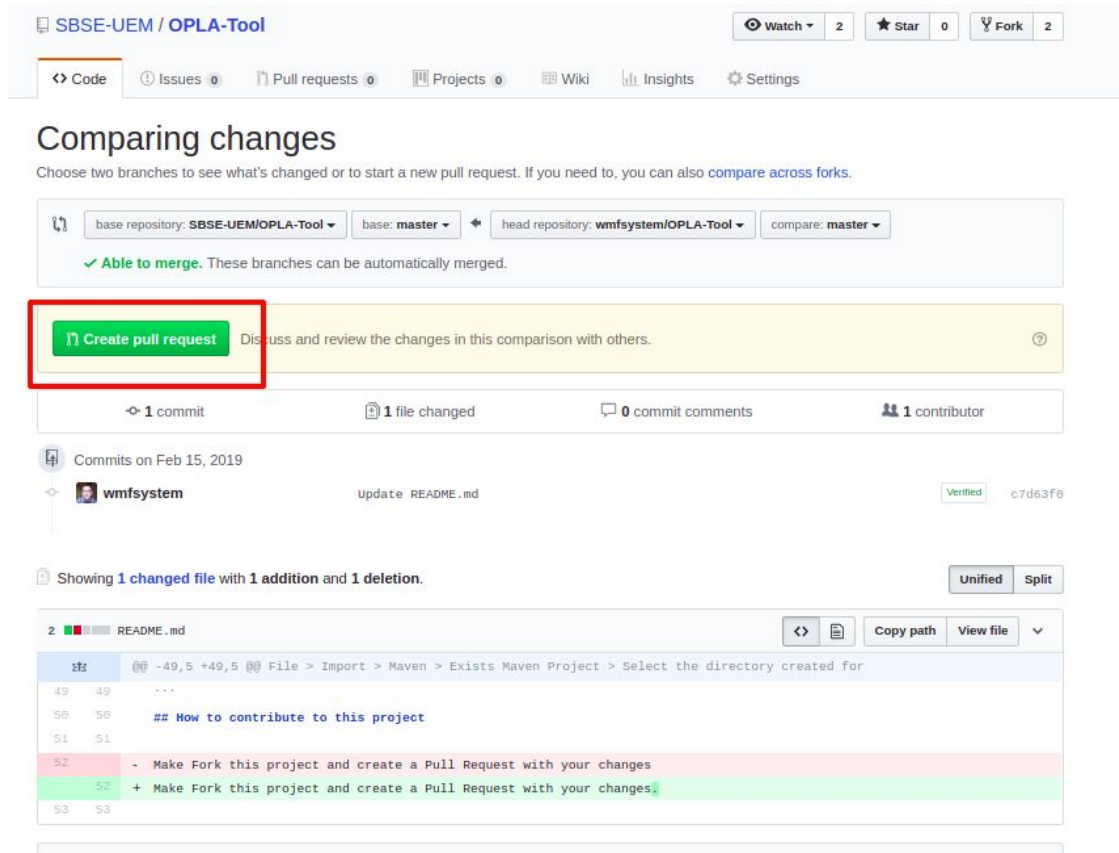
SBSE-UEM / OPLA-Tool

Watch 2 Star 0 Fork 2

<> Code Issues 0 Pull requests 0 Projects 0 Wiki Insights Settings

Comparing changes

Choose two branches to see what's changed or to start a new pull request. If you need to, you can also compare across forks.

base repository: SBSE-UEM/OPLA-Tool base: master head repository: wmfsystem/OPLA-Tool compare: master

✓ Able to merge. These branches can be automatically merged.

Create pull request Discuss and review the changes in this comparison with others.

1 commit 1 file changed 0 commit comments 1 contributor

Commits on Feb 15, 2019

wmfsystem Update README.md Verified c7d63f0

Showing 1 changed file with 1 addition and 1 deletion.

Unified Split

2 README.md Copy path View file

@@ -49,5 +49,5 @@ File > Import > Maven > Exists Maven Project > Select the directory created for

| | | |
|---|---|---|
| 49 | 49 | --- |
| 50 | 50 | ## How to contribute to this project |
| 51 | 51 | |
| 52 | | - Make Fork this project and create a Pull Request with your changes |
| | 52 | + Make Fork this project and create a Pull Request with your changes. |
| 53 | 53 | |